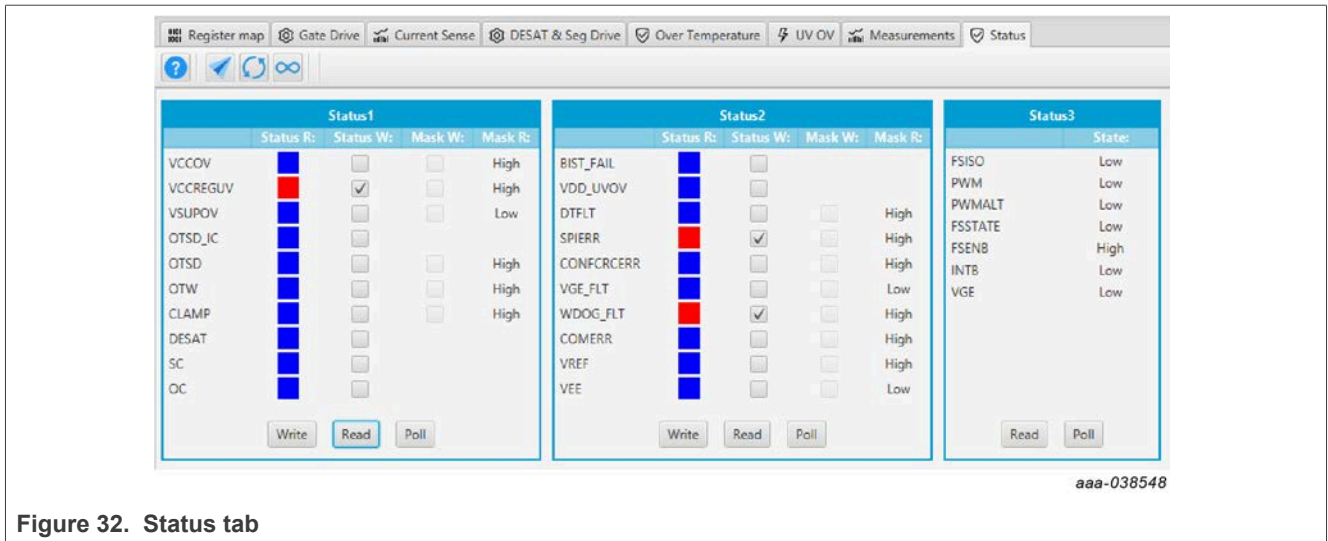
Register map | Gate Drive | Current Sense | DESAT & Seg Drive | Over Temperature | UV OV | Measurements | Status

Status1

| | Status R: | Status W: | Mask W: | Mask R: |
|---|---|---|---|---|
| VCCOV | | | | High |
| VCCREGUV | | | | High |
| VSUPOV | | | | Low |
| OTSD_IC | | | | |
| OTSD | | | | High |
| OTW | | | | High |
| CLAMP | | | | High |
| DESAT | | | | |
| SC | | | | |
| OC | | | | |

Write Read Poll

Status2

| | Status R: | Status W: | Mask W: | Mask R: |
|---|---|---|---|---|
| BIST_FAIL | | | | |
| VDD_UVOV | | | | |
| DTFLT | | | | High |
| SPIERR | | | | High |
| CONFCRCERR | | | | High |
| VGE_FLT | | | | Low |
| WDOG_FLT | | | | High |
| COMERR | | | | High |
| VREF | | | | High |
| VEE | | | | Low |

Write Read Poll

Status3

| | State: |
|---|---|
| FSISO | Low |
| PWM | Low |
| PWMALT | Low |
| FSSTATE | Low |
| FSENB | High |
| INTB | Low |
| VGE | Low |

Read Poll

aaa-038548

Figure 32. Status tab